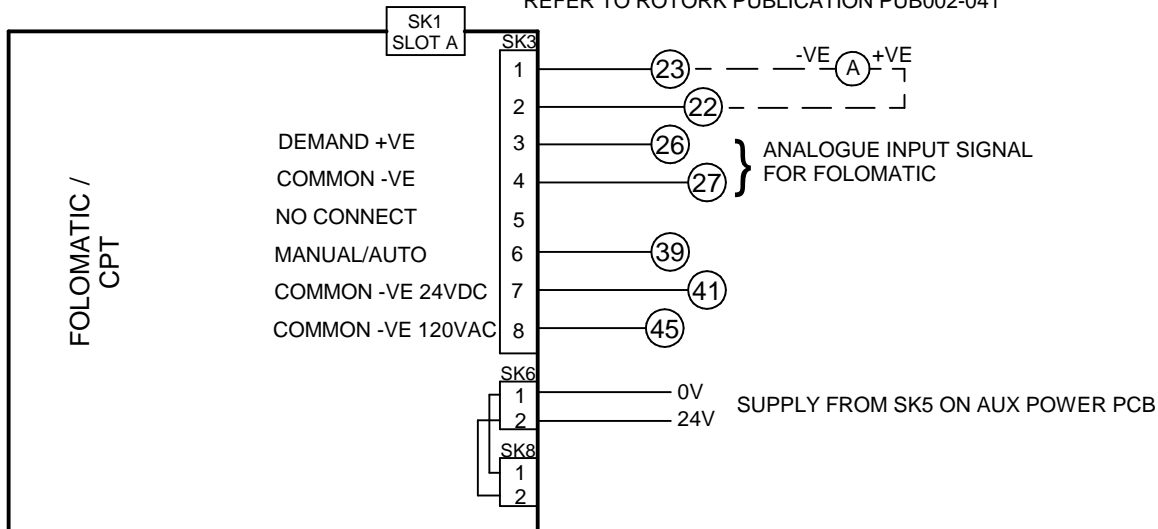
REFER TO ROTORK PUBLICATION PUB002-041

SK1
SLOT A

SK3

FOLOMATIC /
CPT

1
2
DEMAND +VE 3
COMMON -VE 4
NO CONNECT 5
MANUAL/AUTO 6
COMMON -VE 24VDC 7
COMMON -VE 120VAC 8

23
22
-VE A +VE
26
27
ANALOGUE INPUT SIGNAL FOR FOLOMATIC
39
41
45

SK6
1
2
0V
24V
SUPPLY FROM SK5 ON AUX POWER PCB

SK8
1
2